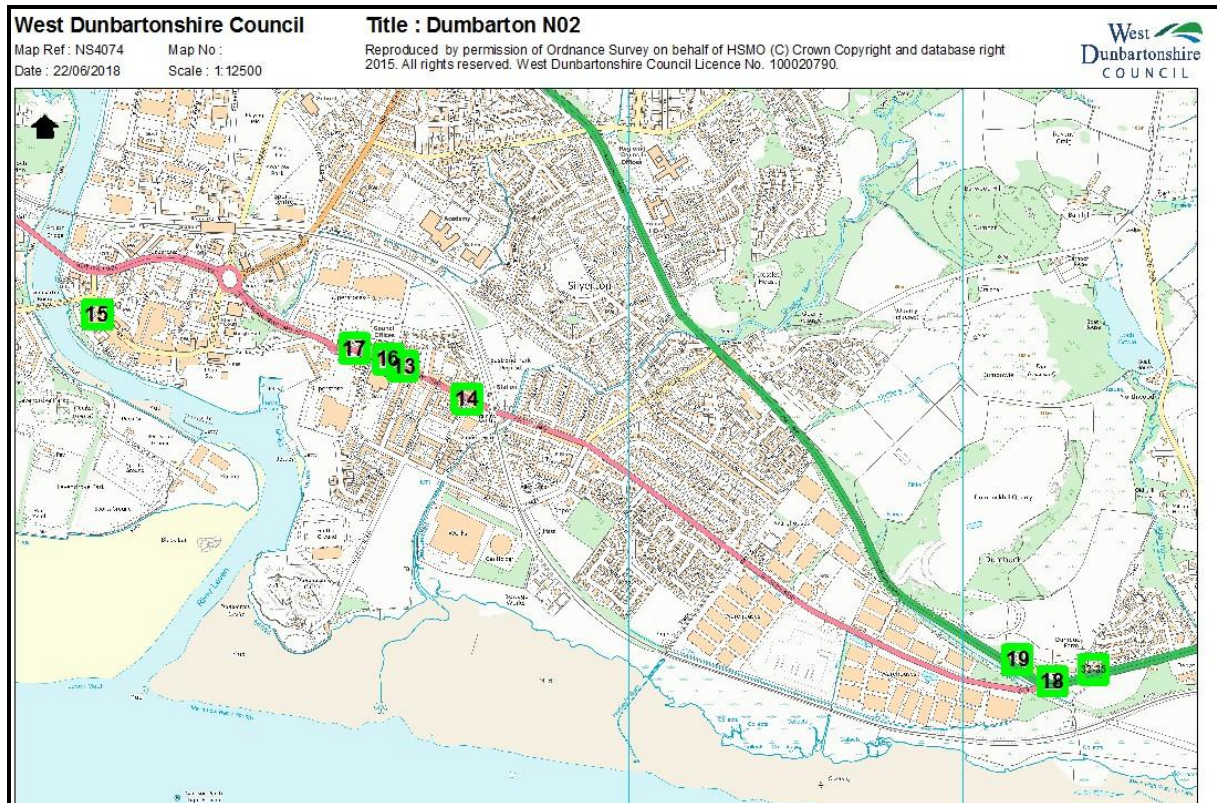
West Dunbartonshire Council
Map Ref : NS4074
Map No :
Date : 22/06/2018
Scale : 1:12500

Title : Dumbarton N02

Reproduced by permission of Ordnance Survey on behalf of HSMO (C) Crown Copyright and database right 2015. All rights reserved. West Dunbartonshire Council Licence No. 100020790.

West Dunbartonshire COUNCIL

15
17
16
13
14
19
18
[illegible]

Academy
Silverton
Council Offices
Station
River Leven